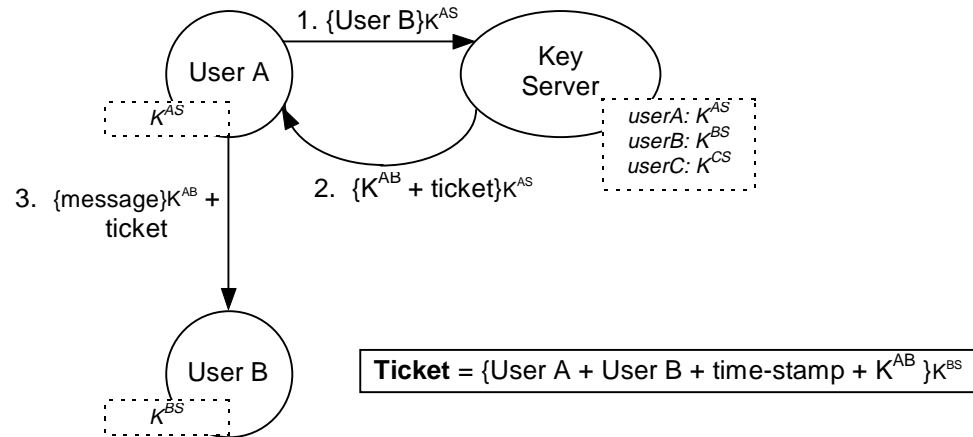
1. {User B}$K^{AS}$

User A

$K^{AS}$

Key Server

userA: $K^{AS}$
userB: $K^{BS}$
userC: $K^{CS}$

2. {$K^{AB}$ + ticket}$K^{AS}$

3. {message}$K^{AB}$ + ticket

User B

$K^{BS}$

**Ticket** = {User A + User B + time-stamp + $K^{AB}$ }$K^{BS}$